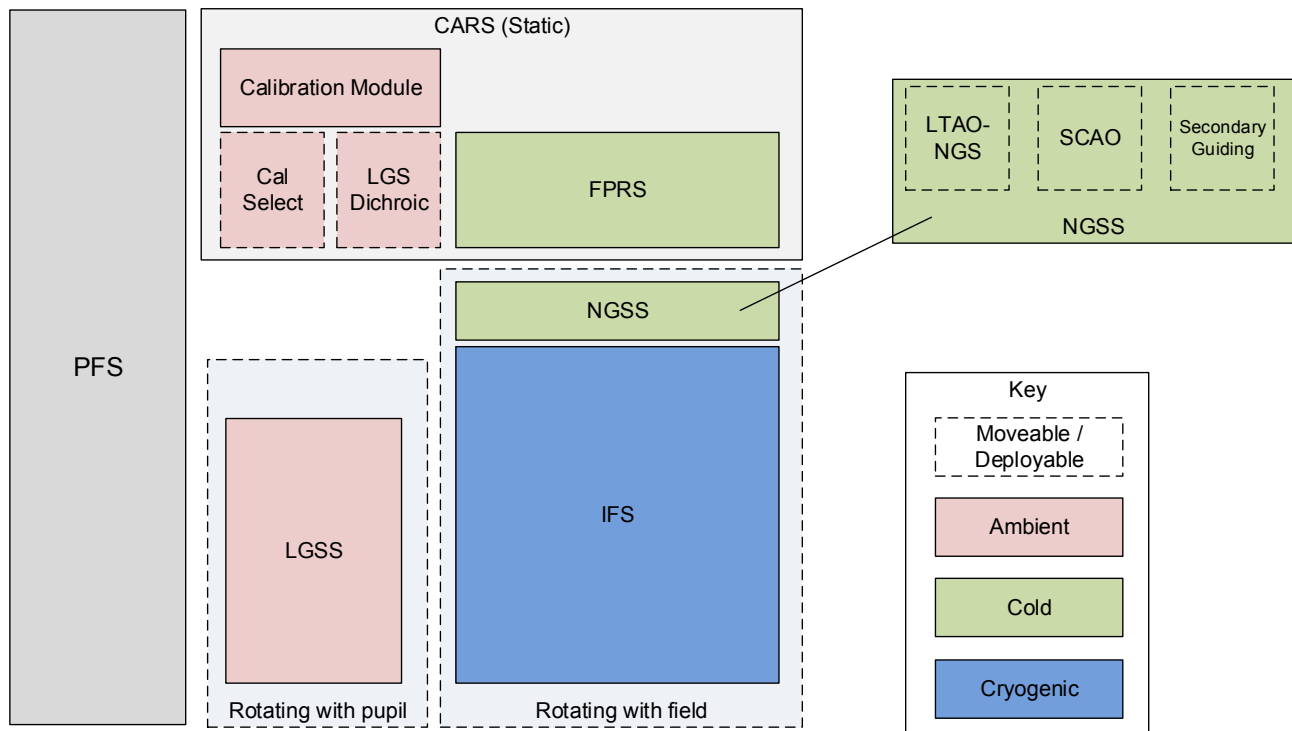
PFS

CARS (Static)

Calibration Module

Cal Select

LGS Dichroic

FPRS

LTAO-NGS

SCAO

Secondary Guiding

NGSS

NGSS

LGSS

IFS

Rotating with pupil

Rotating with field

Key

Moveable / Deployable

Ambient

Cold

Cryogenic